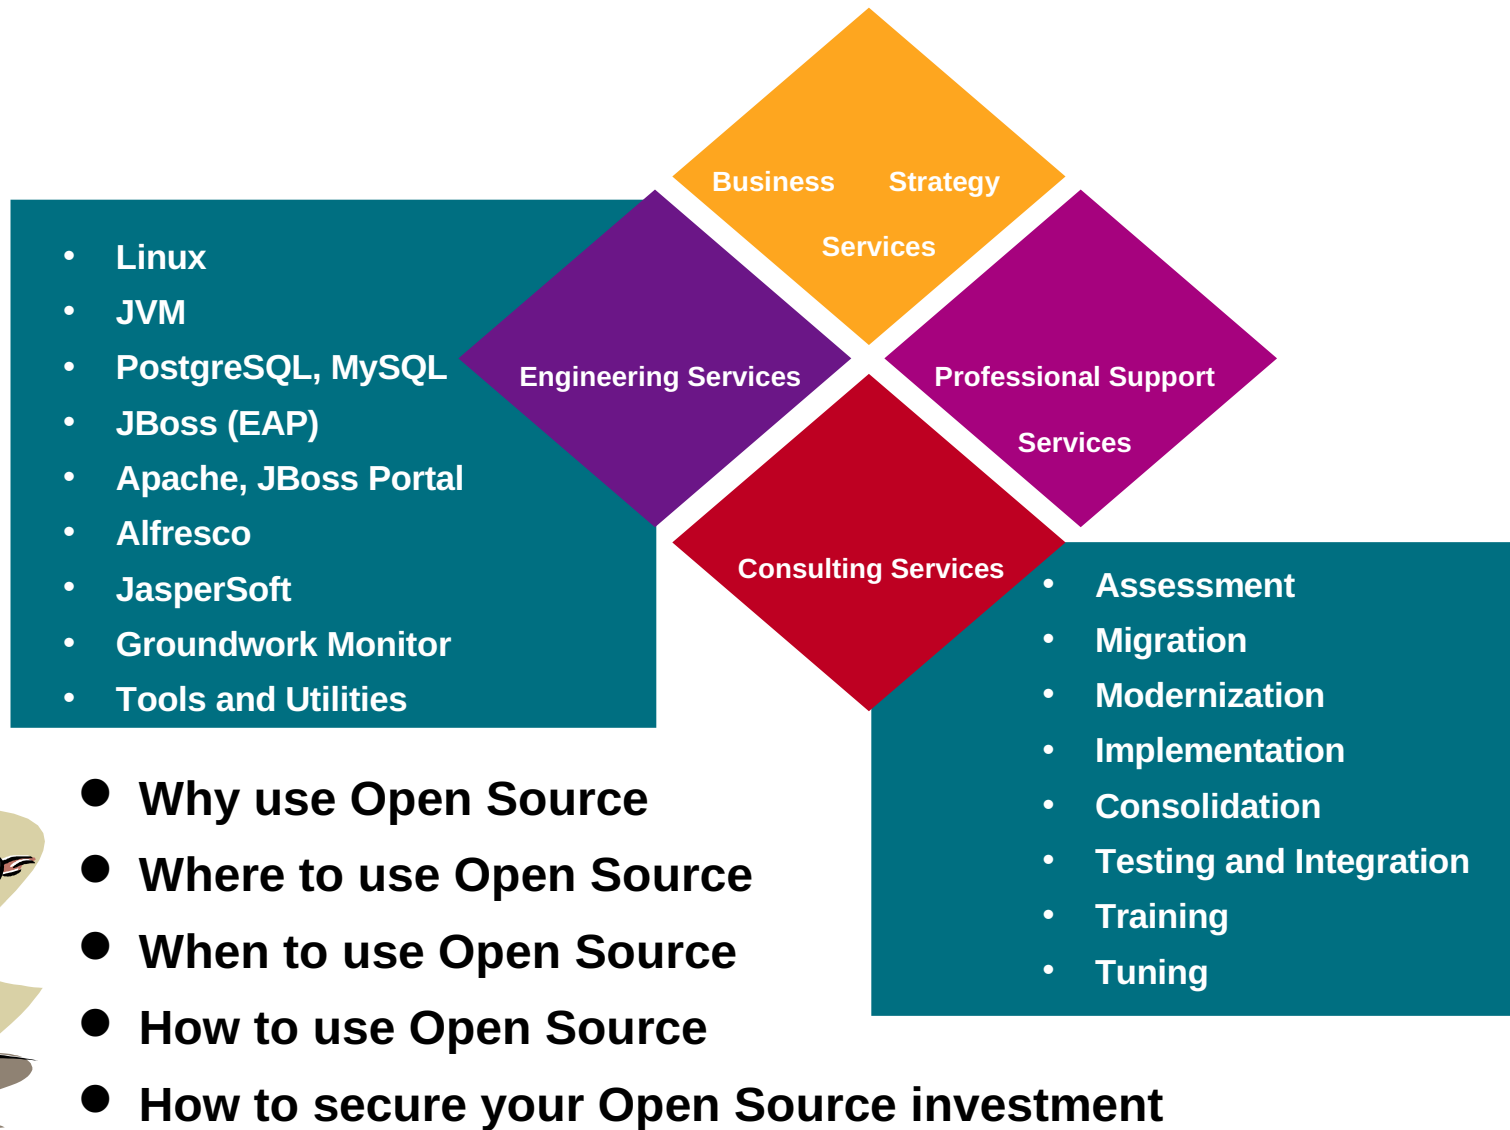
Business Strategy Services

- Linux
- JVM
- PostgreSQL, MySQL
- JBoss (EAP)
- Apache, JBoss Portal
- Alfresco
- JasperSoft
- Groundwork Monitor
- Tools and Utilities

Engineering Services

Professional Support Services

Consulting Services

- Assessment
- Migration
- Modernization
- Implementation
- Consolidation
- Testing and Integration
- Training
- Tuning

- Why use Open Source
- Where to use Open Source
- When to use Open Source
- How to use Open Source
- How to secure your Open Source investment